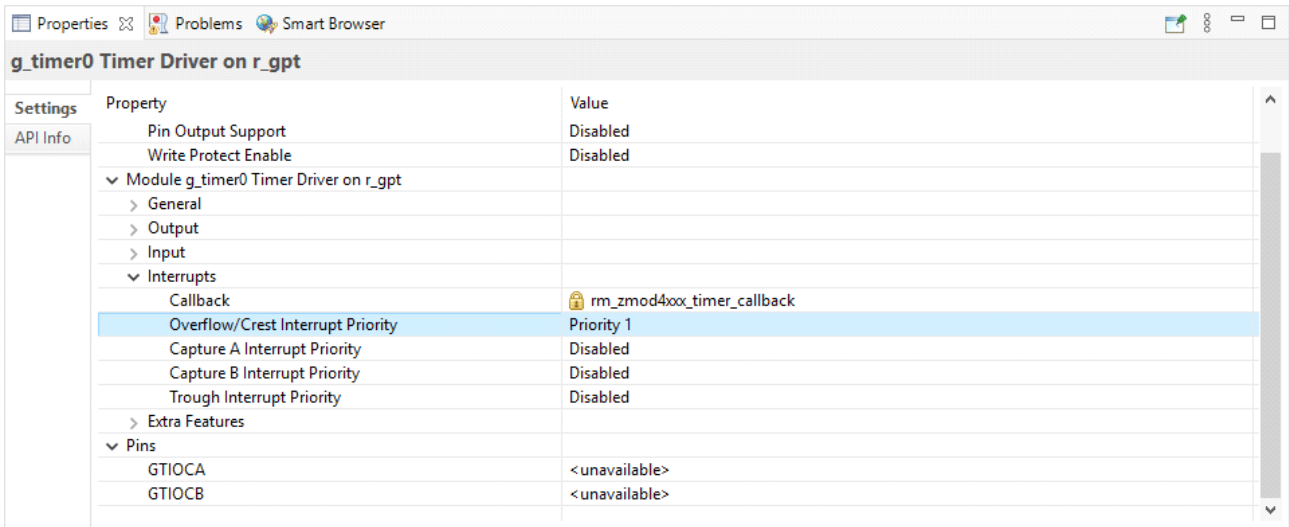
Properties ☒ Problems Smart Browser

g_timer0 Timer Driver on r_gpt

Settings
API Info

| Property | Value |
|---|---|
| Pin Output Support | Disabled |
| Write Protect Enable | Disabled |
| ⌄ Module g_timer0 Timer Driver on r_gpt | |
| › General | |
| › Output | |
| › Input | |
| ⌄ Interrupts | |
| Callback | rm_zmod4xxx_timer_callback |
| Overflow/Crest Interrupt Priority | Priority 1 |
| Capture A Interrupt Priority | Disabled |
| Capture B Interrupt Priority | Disabled |
| Trough Interrupt Priority | Disabled |
| › Extra Features | |
| ⌄ Pins | |
| GTIOCA | <unavailable> |
| GTIOCB | <unavailable> |